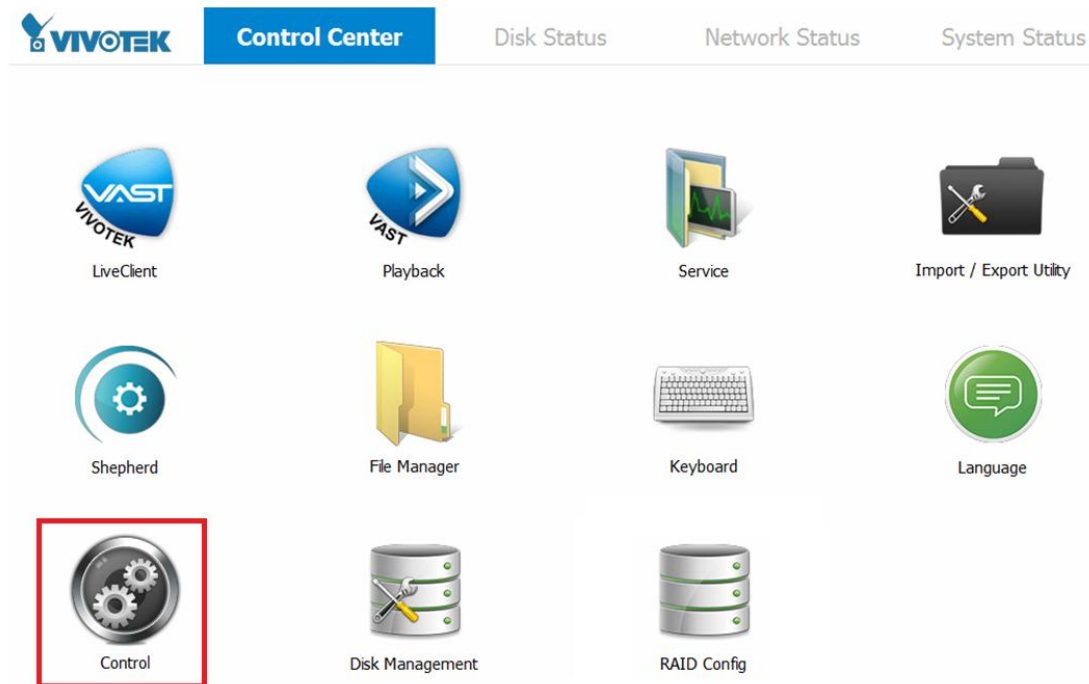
VIVOTEK Control Center Disk Status Network Status System Status

VAST VIVOTEK
LiveClient

VAST
Playback

Service

Import / Export Utility

Shepherd

File Manager

Keyboard

Language

Control

Disk Management

RAID Config